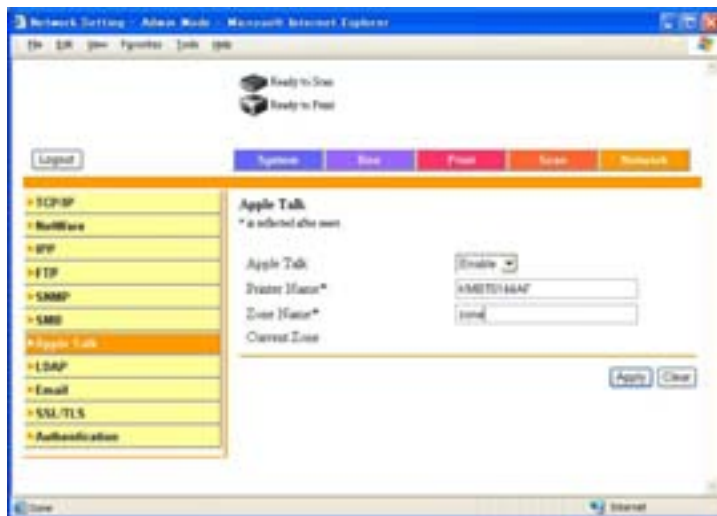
Network Setting - Admin Mode - Microsoft Internet Explorer

File Edit View Favorites Tools Help

Ready to Scan
Ready to Print

Logout

System | Box | Print | Scan | Network

TCP/IP
NetWare
IPP
FTP
SNMP
SMB
Apple Talk
LDAP
Email
SSL/TLS
Authentication

Apple Talk
* is reflected after reset.

Apple Talk | Enable
Printer Name* | KMBT0144AF
Zone Name* | zone
Current Zone

Apply | Clear

Done | Internet